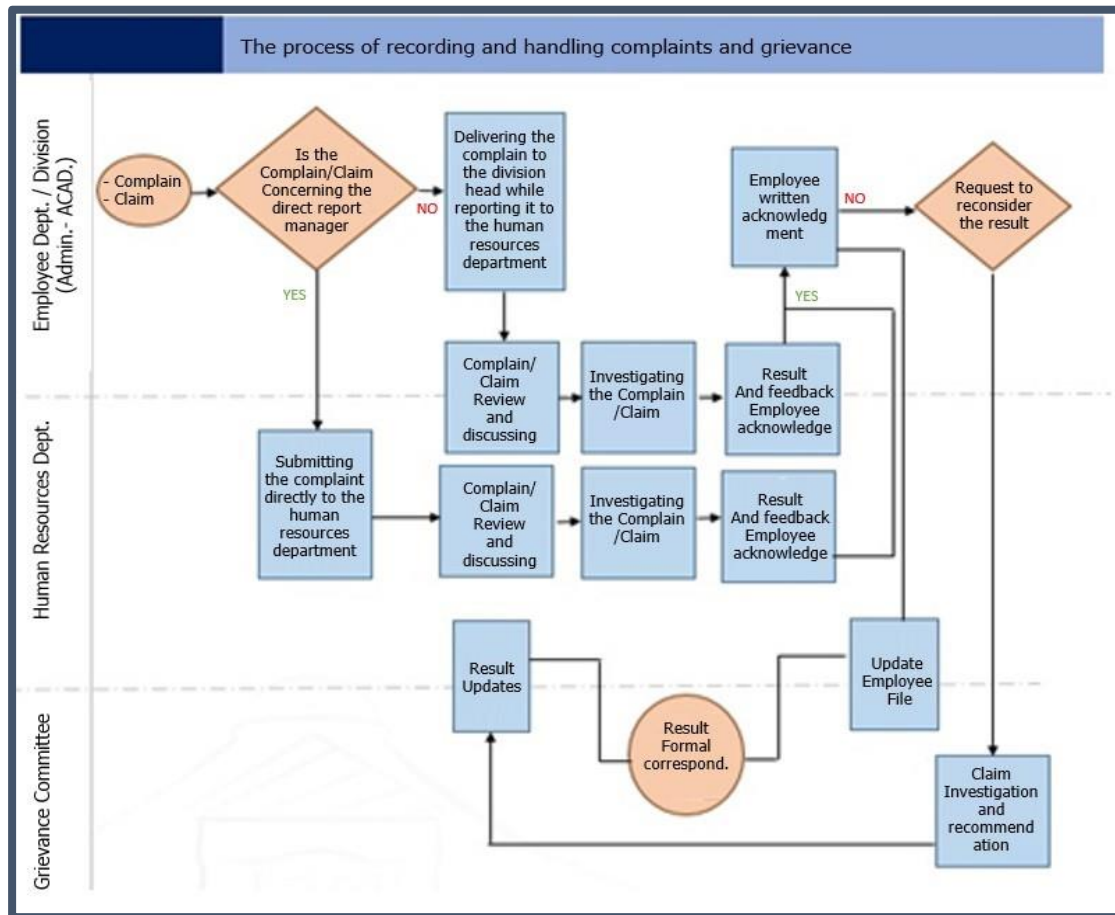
The process of recording and handling complaints and grievance

Employee Dept. / Division (Admin.- ACAD.)

- Complain
- Claim

Is the Complain/Claim Concerning the direct report manager

NO

Delivering the complain to the division head while reporting it to the human resources department

Employee written acknowledgment

NO

Request to reconsider the result

YES

YES

Human Resources Dept.

Complain/ Claim Review and discussing

Investigating the Complain /Claim

Result And feedback Employee acknowledge

Submitting the complaint directly to the human resources department

Complain/ Claim Review and discussing

Investigating the Complain /Claim

Result And feedback Employee acknowledge

Grievance Committee

Result Updates

Update Employee File

Result Formal correspond.

Claim Investigation and recommendation